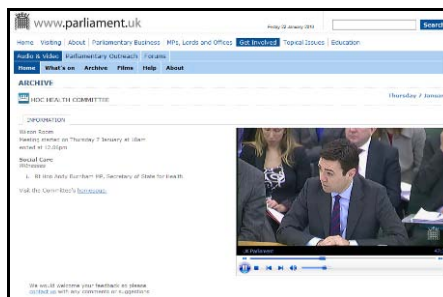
www.parliament.uk

Friday 22 January 2010

Search

Home Visiting About Parliamentary Business MPs, Lords and Offices Get Involved Topical Issues Education

Audio & Video Parliamentary Outreach Forums

Home What's on Archive Films Help About

ARCHIVE

HOC HEALTH COMMITTEE

Thursday 7 Januar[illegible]

INFORMATION

Wilson Room
Meeting started on Thursday 7 January at 10am
ended at 12:20pm

Social Care
Witnesses

1. Rt Hon Andy Burnham MP, Secretary of State for Health

Visit the Committee's homepage

We would welcome your feedback so please contact us with any comments or suggestions